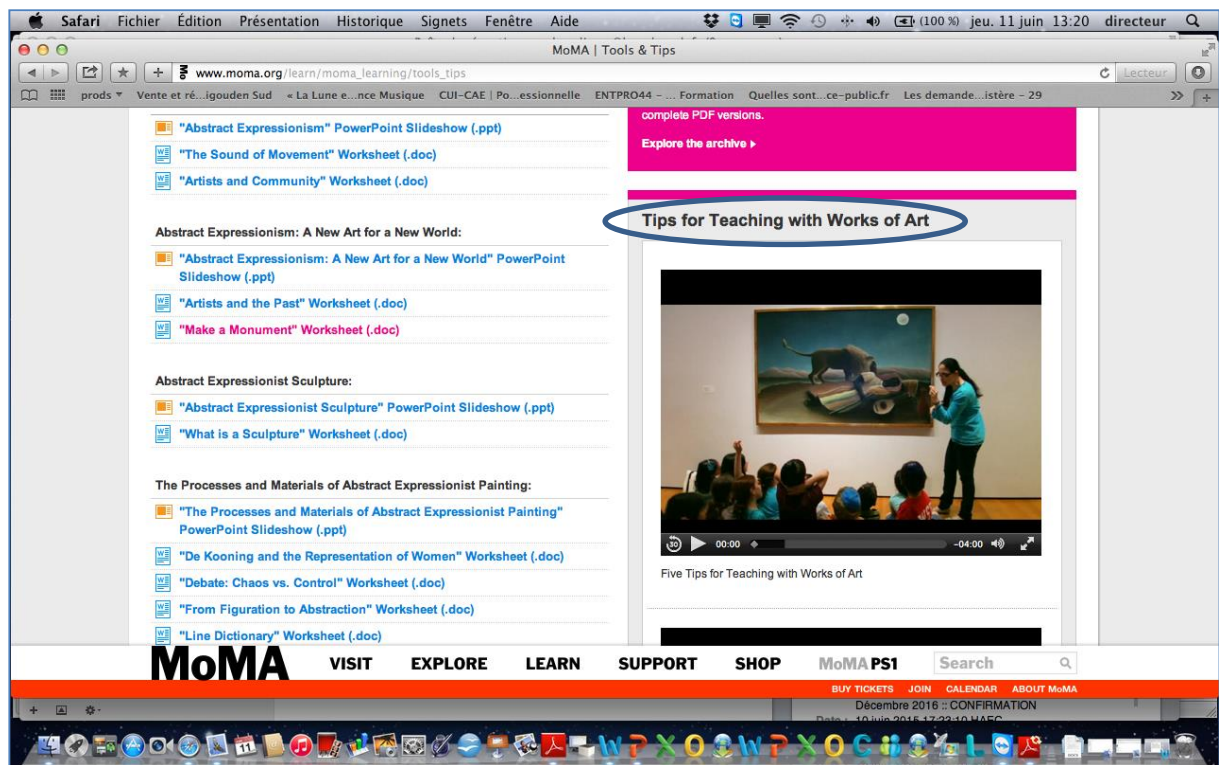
Safari Fichier Édition Présentation Historique Signets Fenêtre Aide (100 %) jeu. 11 juin 13:20 directeur

MoMA | Tools & Tips

www.moma.org/learn/moma_learning/tools_tips

Lecteur

prods ▾ Vente et ré...igouden Sud « La Lune e...nce Musique CUI-CAE | Po...essionnelle ENTPRO44 – ... Formation Quelles sont...ce-public.fr Les demande...istère – 29

"Abstract Expressionism" PowerPoint Slideshow (.ppt)

"The Sound of Movement" Worksheet (.doc)

"Artists and Community" Worksheet (.doc)

Abstract Expressionism: A New Art for a New World:

"Abstract Expressionism: A New Art for a New World" PowerPoint Slideshow (.ppt)

"Artists and the Past" Worksheet (.doc)

"Make a Monument" Worksheet (.doc)

Abstract Expressionist Sculpture:

"Abstract Expressionist Sculpture" PowerPoint Slideshow (.ppt)

"What is a Sculpture" Worksheet (.doc)

The Processes and Materials of Abstract Expressionist Painting:

"The Processes and Materials of Abstract Expressionist Painting" PowerPoint Slideshow (.ppt)

"De Kooning and the Representation of Women" Worksheet (.doc)

"Debate: Chaos vs. Control" Worksheet (.doc)

"From Figuration to Abstraction" Worksheet (.doc)

"Line Dictionary" Worksheet (.doc)

complete PDF versions.

Explore the archive ▸

Tips for Teaching with Works of Art

00:00 -04:00

Five Tips for Teaching with Works of Art

MoMA VISIT EXPLORE LEARN SUPPORT SHOP MoMA PS1 Search

BUY TICKETS JOIN CALENDAR ABOUT MoMA

Décembre 2016 :: CONFIRMATION

Date : 10 juin 2015 17:23:10 HAEC